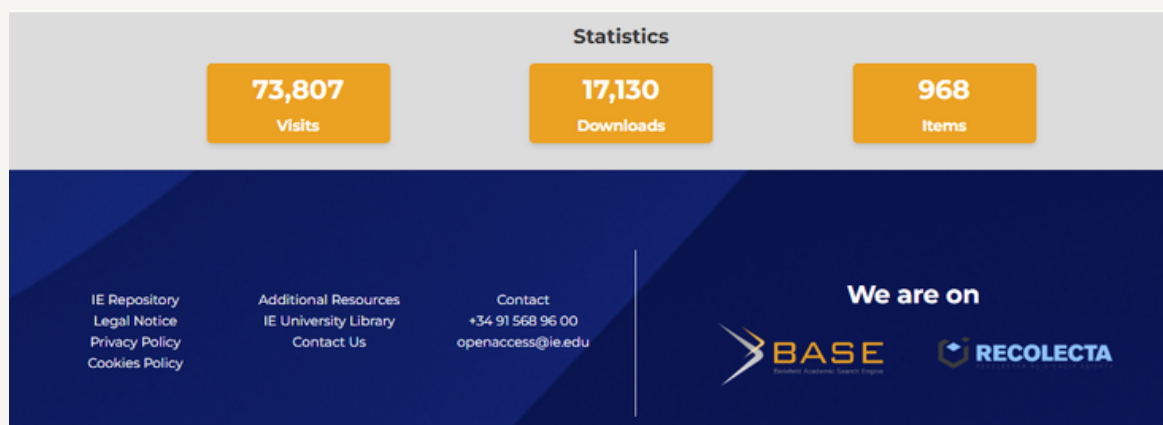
Statistics

73,807
Visits

17,130
Downloads

968
Items

IE Repository
Legal Notice
Privacy Policy
Cookies Policy

Additional Resources
IE University Library
Contact Us

Contact
+34 91 568 96 00
openaccess@ie.edu

We are on

BASE
Bielefeld Academic Search Engine

RECOLECTA
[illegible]